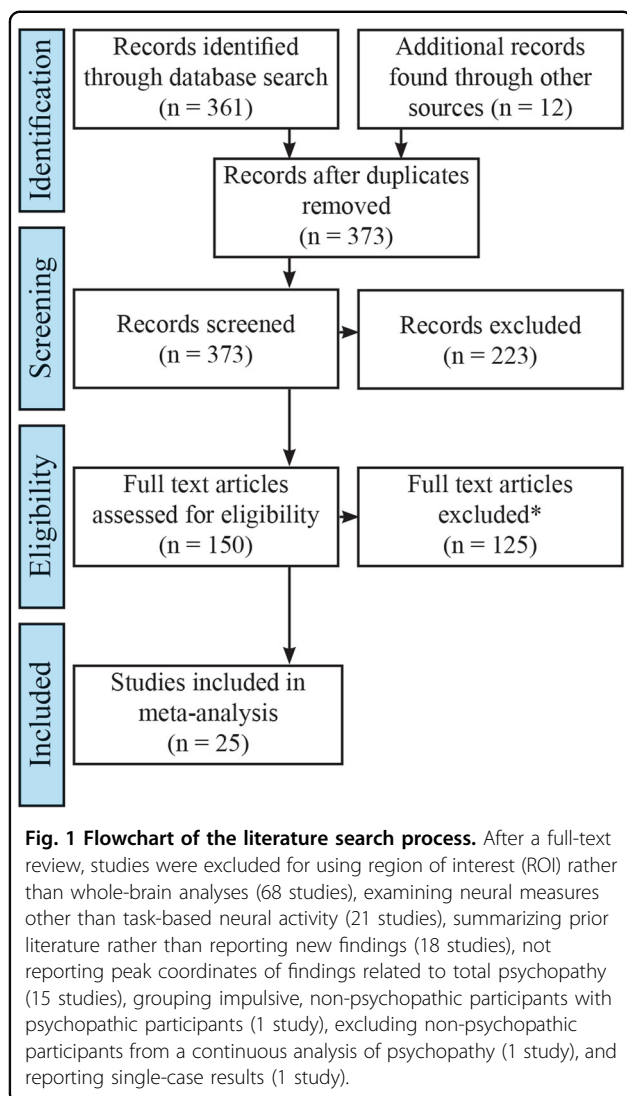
Identification

Records identified through database search (n = 361)

Additional records found through other sources (n = 12)

Records after duplicates removed (n = 373)

Screening

Records screened (n = 373)

Records excluded (n = 223)

Eligibility

Full text articles assessed for eligibility (n = 150)

Full text articles excluded* (n = 125)

Included

Studies included in meta-analysis (n = 25)

**Fig. 1 Flowchart of the literature search process.** After a full-text review, studies were excluded for using region of interest (ROI) rather than whole-brain analyses (68 studies), examining neural measures other than task-based neural activity (21 studies), summarizing prior literature rather than reporting new findings (18 studies), not reporting peak coordinates of findings related to total psychopathy (15 studies), grouping impulsive, non-psychopathic participants with psychopathic participants (1 study), excluding non-psychopathic participants from a continuous analysis of psychopathy (1 study), and reporting single-case results (1 study).